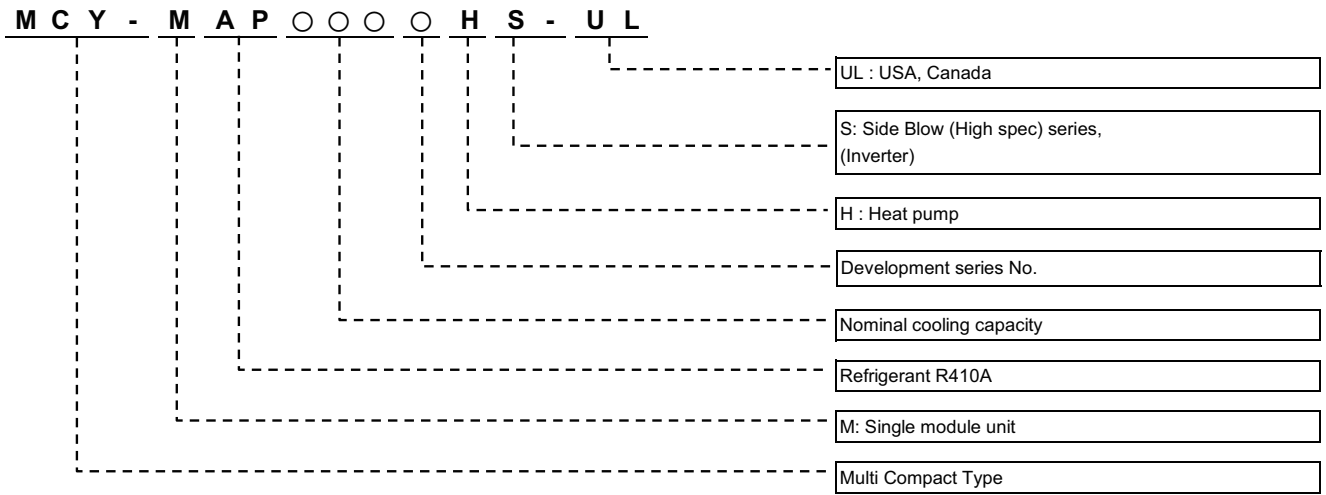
M C Y - M A P ○ ○ ○ ○ H S - U L

UL : USA, Canada

S: Side Blow (High spec) series, (Inverter)

H : Heat pump

Development series No.

Nominal cooling capacity

Refrigerant R410A

M: Single module unit

Multi Compact Type